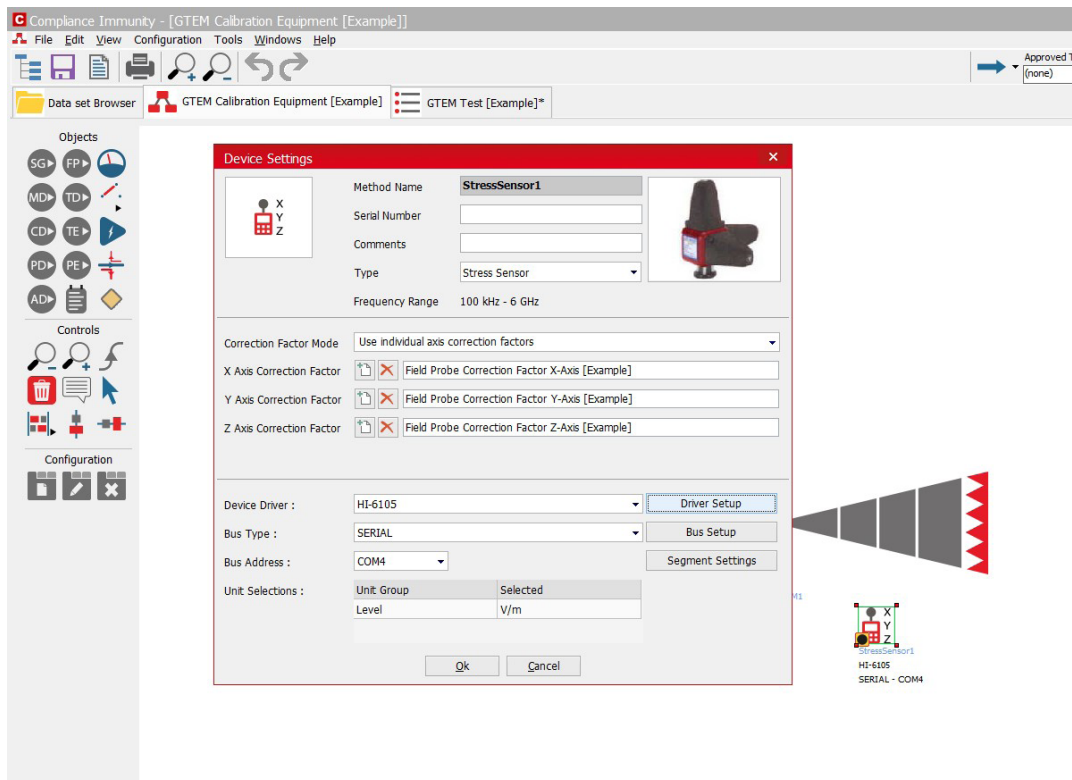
Compliance Immunity - [GTEM Calibration Equipment [Example]]
File Edit View Configuration Tools Windows Help
Approved T
(none)
Data set Browser
GTEM Calibration Equipment [Example]
GTEM Test [Example]*

Objects
SG FP
MD TD
CD TE
PD PE
AD

Controls

Configuration

Device Settings
X
Y
Z
Method Name StressSensor1
Serial Number
Comments
Type Stress Sensor
Frequency Range 100 kHz - 6 GHz

Correction Factor Mode Use individual axis correction factors
X Axis Correction Factor Field Probe Correction Factor X-Axis [Example]
Y Axis Correction Factor Field Probe Correction Factor Y-Axis [Example]
Z Axis Correction Factor Field Probe Correction Factor Z-Axis [Example]

Device Driver : HI-6105 Driver Setup
Bus Type : SERIAL Bus Setup
Bus Address : COM4 Segment Settings
Unit Selections :

| Unit Group | Selected |
|---|---|
| Level | V/m |

Ok Cancel

M1
X
Y
Z
StressSensor1
HI-6105
SERIAL - COM4